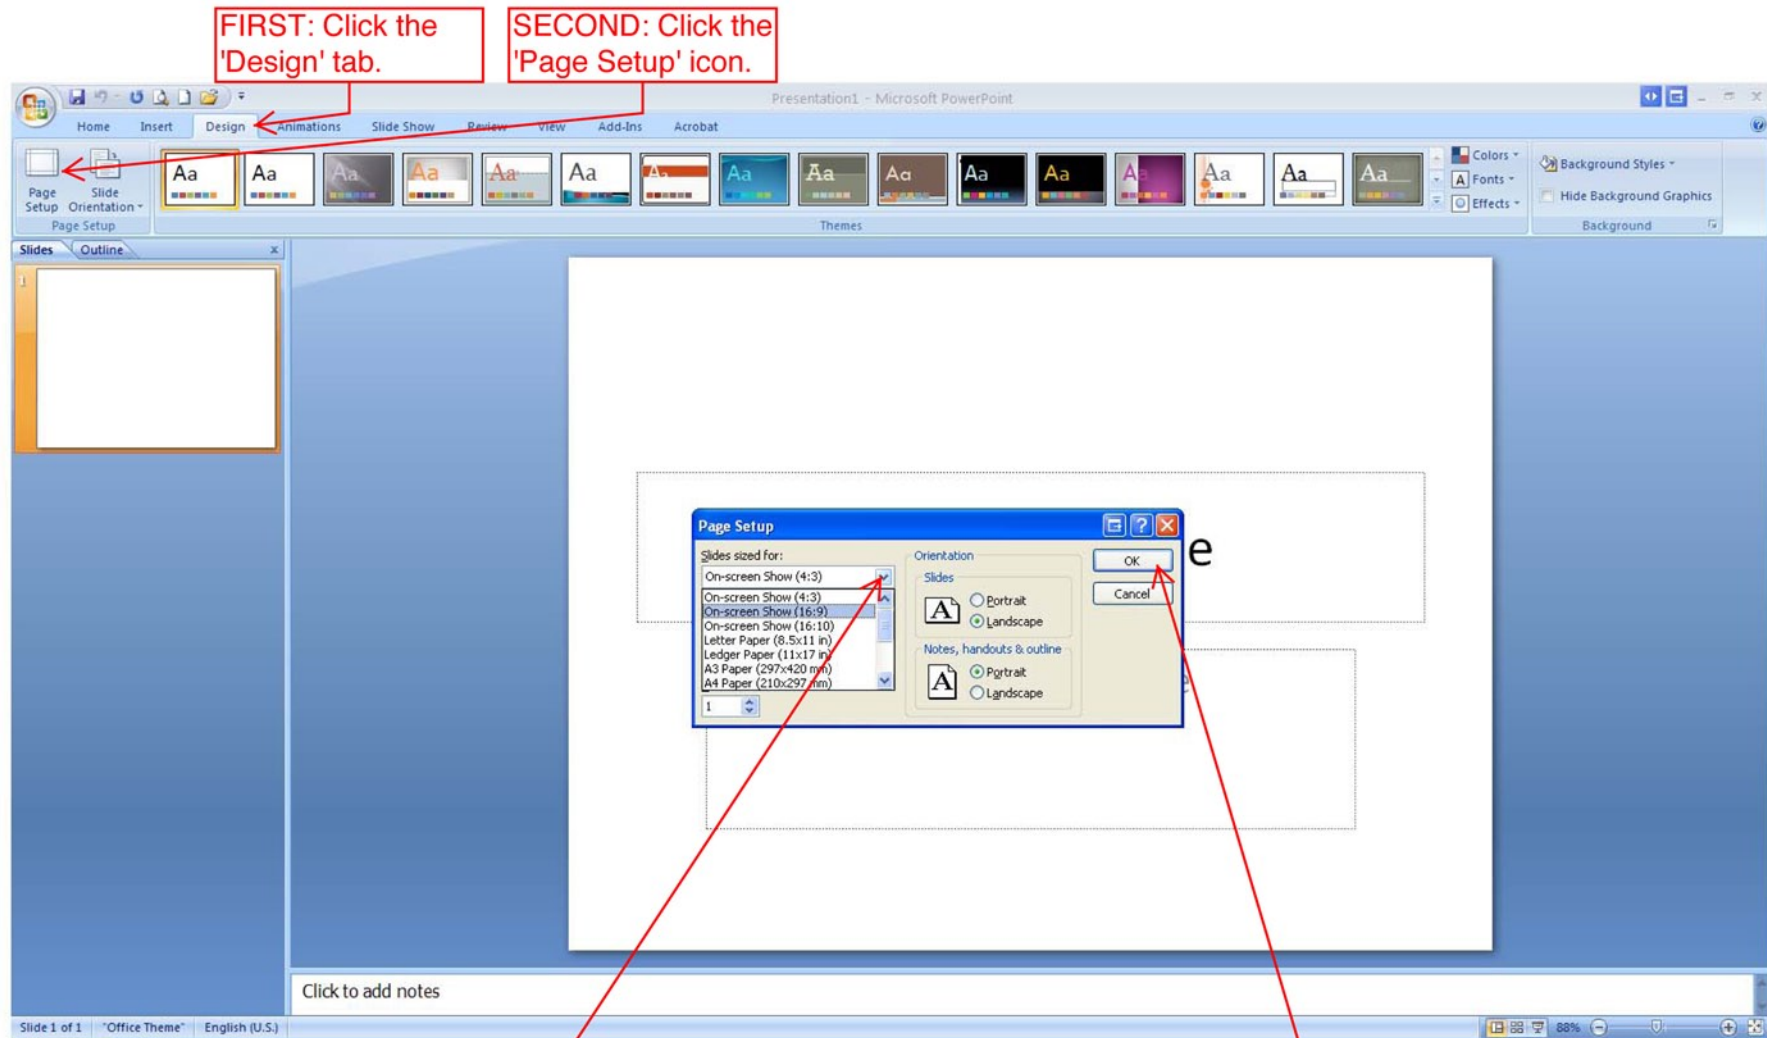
FIRST: Click the 'Design' tab.

SECOND: Click the 'Page Setup' icon.

Presentation1 - Microsoft PowerPoint

Home Insert Design Animations Slide Show Review View Add-Ins Acrobat

Page Setup
Slide Orientation
Page Setup

Aa Aa Aa Aa Aa Aa Aa Aa Aa Aa Aa Aa Aa Aa Aa Aa
Themes

Colors
Fonts
Effects

Background Styles
Hide Background Graphics
Background

Slides Outline

1

Page Setup
Slides sized for:
On-screen Show (4:3)
On-screen Show (4:3)
On-screen Show (16:9)
On-screen Show (16:10)
Letter Paper (8.5x11 in)
Ledger Paper (11x17 in)
A3 Paper (297x420 mm)
A4 Paper (210x297 mm)
1
Orientation
Slides
Portrait
Landscape
Notes, handouts & outline
Portrait
Landscape
OK
Cancel

e

Click to add notes

Slide 1 of 1 "Office Theme" English (U.S.) 88%